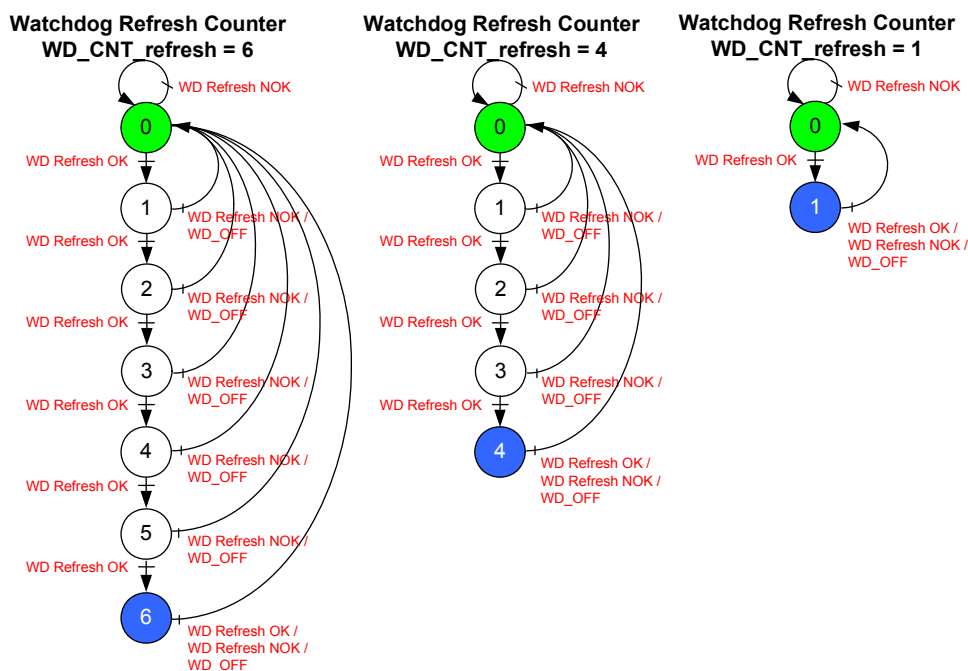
Watchdog Refresh Counter
WD_CNT_refresh = 6

WD Refresh NOK
0
WD Refresh OK
1
WD Refresh NOK / WD_OFF
WD Refresh OK
2
WD Refresh NOK / WD_OFF
WD Refresh OK
3
WD Refresh NOK / WD_OFF
WD Refresh OK
4
WD Refresh NOK / WD_OFF
WD Refresh OK
5
WD Refresh NOK / WD_OFF
WD Refresh OK
6
WD Refresh OK / WD Refresh NOK / WD_OFF

Watchdog Refresh Counter
WD_CNT_refresh = 4

WD Refresh NOK
0
WD Refresh OK
1
WD Refresh NOK / WD_OFF
WD Refresh OK
2
WD Refresh NOK / WD_OFF
WD Refresh OK
3
WD Refresh NOK / WD_OFF
WD Refresh OK
4
WD Refresh OK / WD Refresh NOK / WD_OFF

Watchdog Refresh Counter
WD_CNT_refresh = 1

WD Refresh NOK
0
WD Refresh OK
1
WD Refresh OK / WD Refresh NOK / WD_OFF